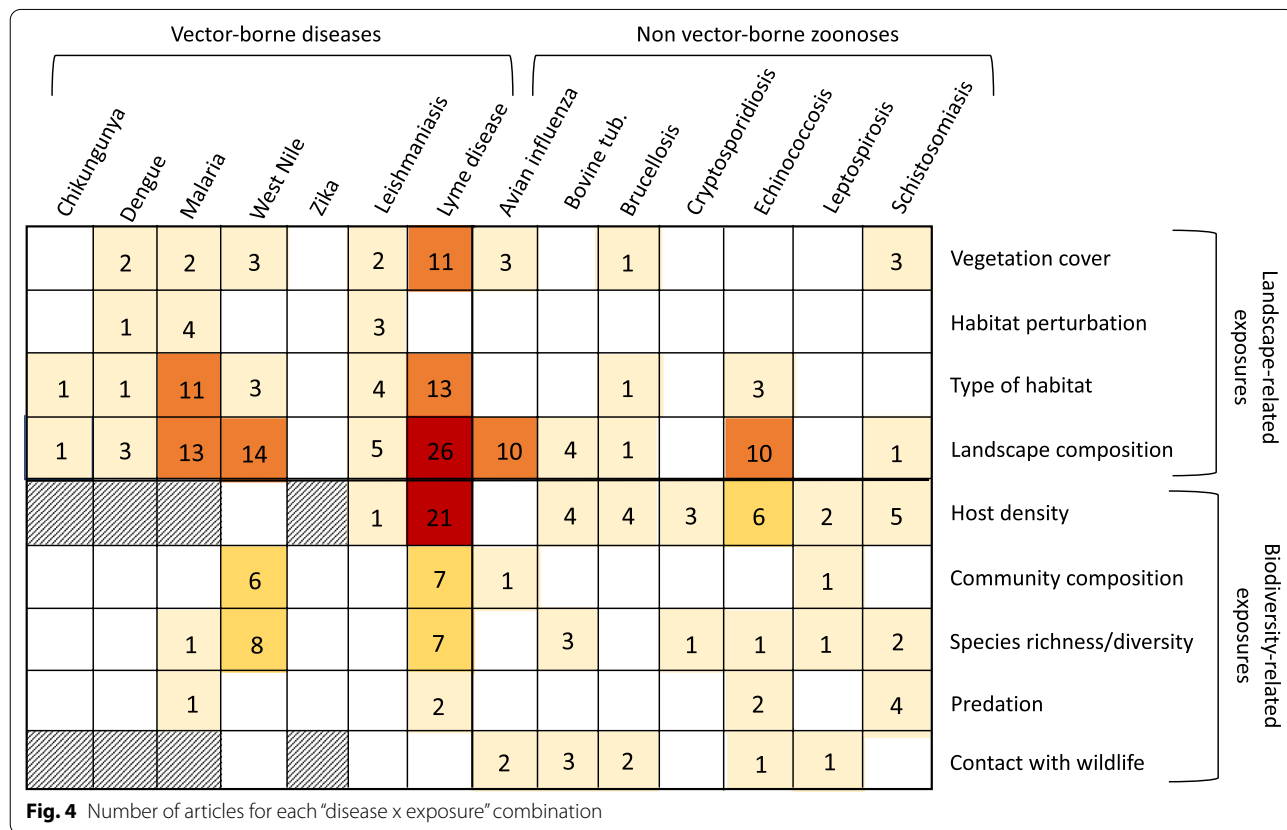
Vector-borne diseases

Non vector-borne zoonoses

| Chikungunya | Dengue | Malaria | West Nile | Zika | Leishmaniasis | Lyme disease | Avian influenza | Bovine tub. | Brucellosis | Cryptosporidiosis | Echinococcosis | Leptospirosis | Schistosomiasis | |
|---|---|---|---|---|---|---|---|---|---|---|---|---|---|---|
| | 2 | 2 | 3 | | 2 | 11 | 3 | | 1 | | | | 3 | Vegetation cover |
| | 1 | 4 | | | 3 | | | | | | | | | Habitat perturbation |
| 1 | 1 | 11 | 3 | | 4 | 13 | | | 1 | | 3 | | | Type of habitat |
| 1 | 3 | 13 | 14 | | 5 | 26 | 10 | 4 | 1 | | 10 | | 1 | Landscape composition |
| | | | | | 1 | 21 | | 4 | 4 | 3 | 6 | 2 | 5 | Host density |
| | | | 6 | | | 7 | 1 | | | | | 1 | | Community composition |
| | | 1 | 8 | | | 7 | | 3 | | 1 | 1 | 1 | 2 | Species richness/diversity |
| | | 1 | | | | 2 | | | | | 2 | | 4 | Predation |
| | | | | | | | 2 | 3 | 2 | | 1 | 1 | | Contact with wildlife |

Landscape-related exposures

Biodiversity-related exposures

Fig. 4 Number of articles for each "disease x exposure" combination